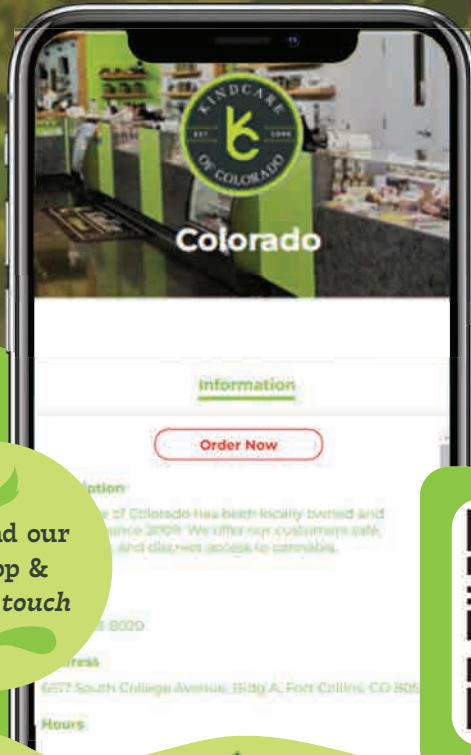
KINDCARE
EST 2009
OF COLORADO

Colorado

Information

Order Now

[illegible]iption

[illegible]e of Colorado has been locally owned and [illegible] since 2009. We offer our customers safe, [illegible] and discreet access to cannabis.

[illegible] 8020

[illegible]ress

6617 South College Avenue, Bldg A, Fort Collins, CO 805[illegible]

Hours

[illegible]d our
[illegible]p &
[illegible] touch